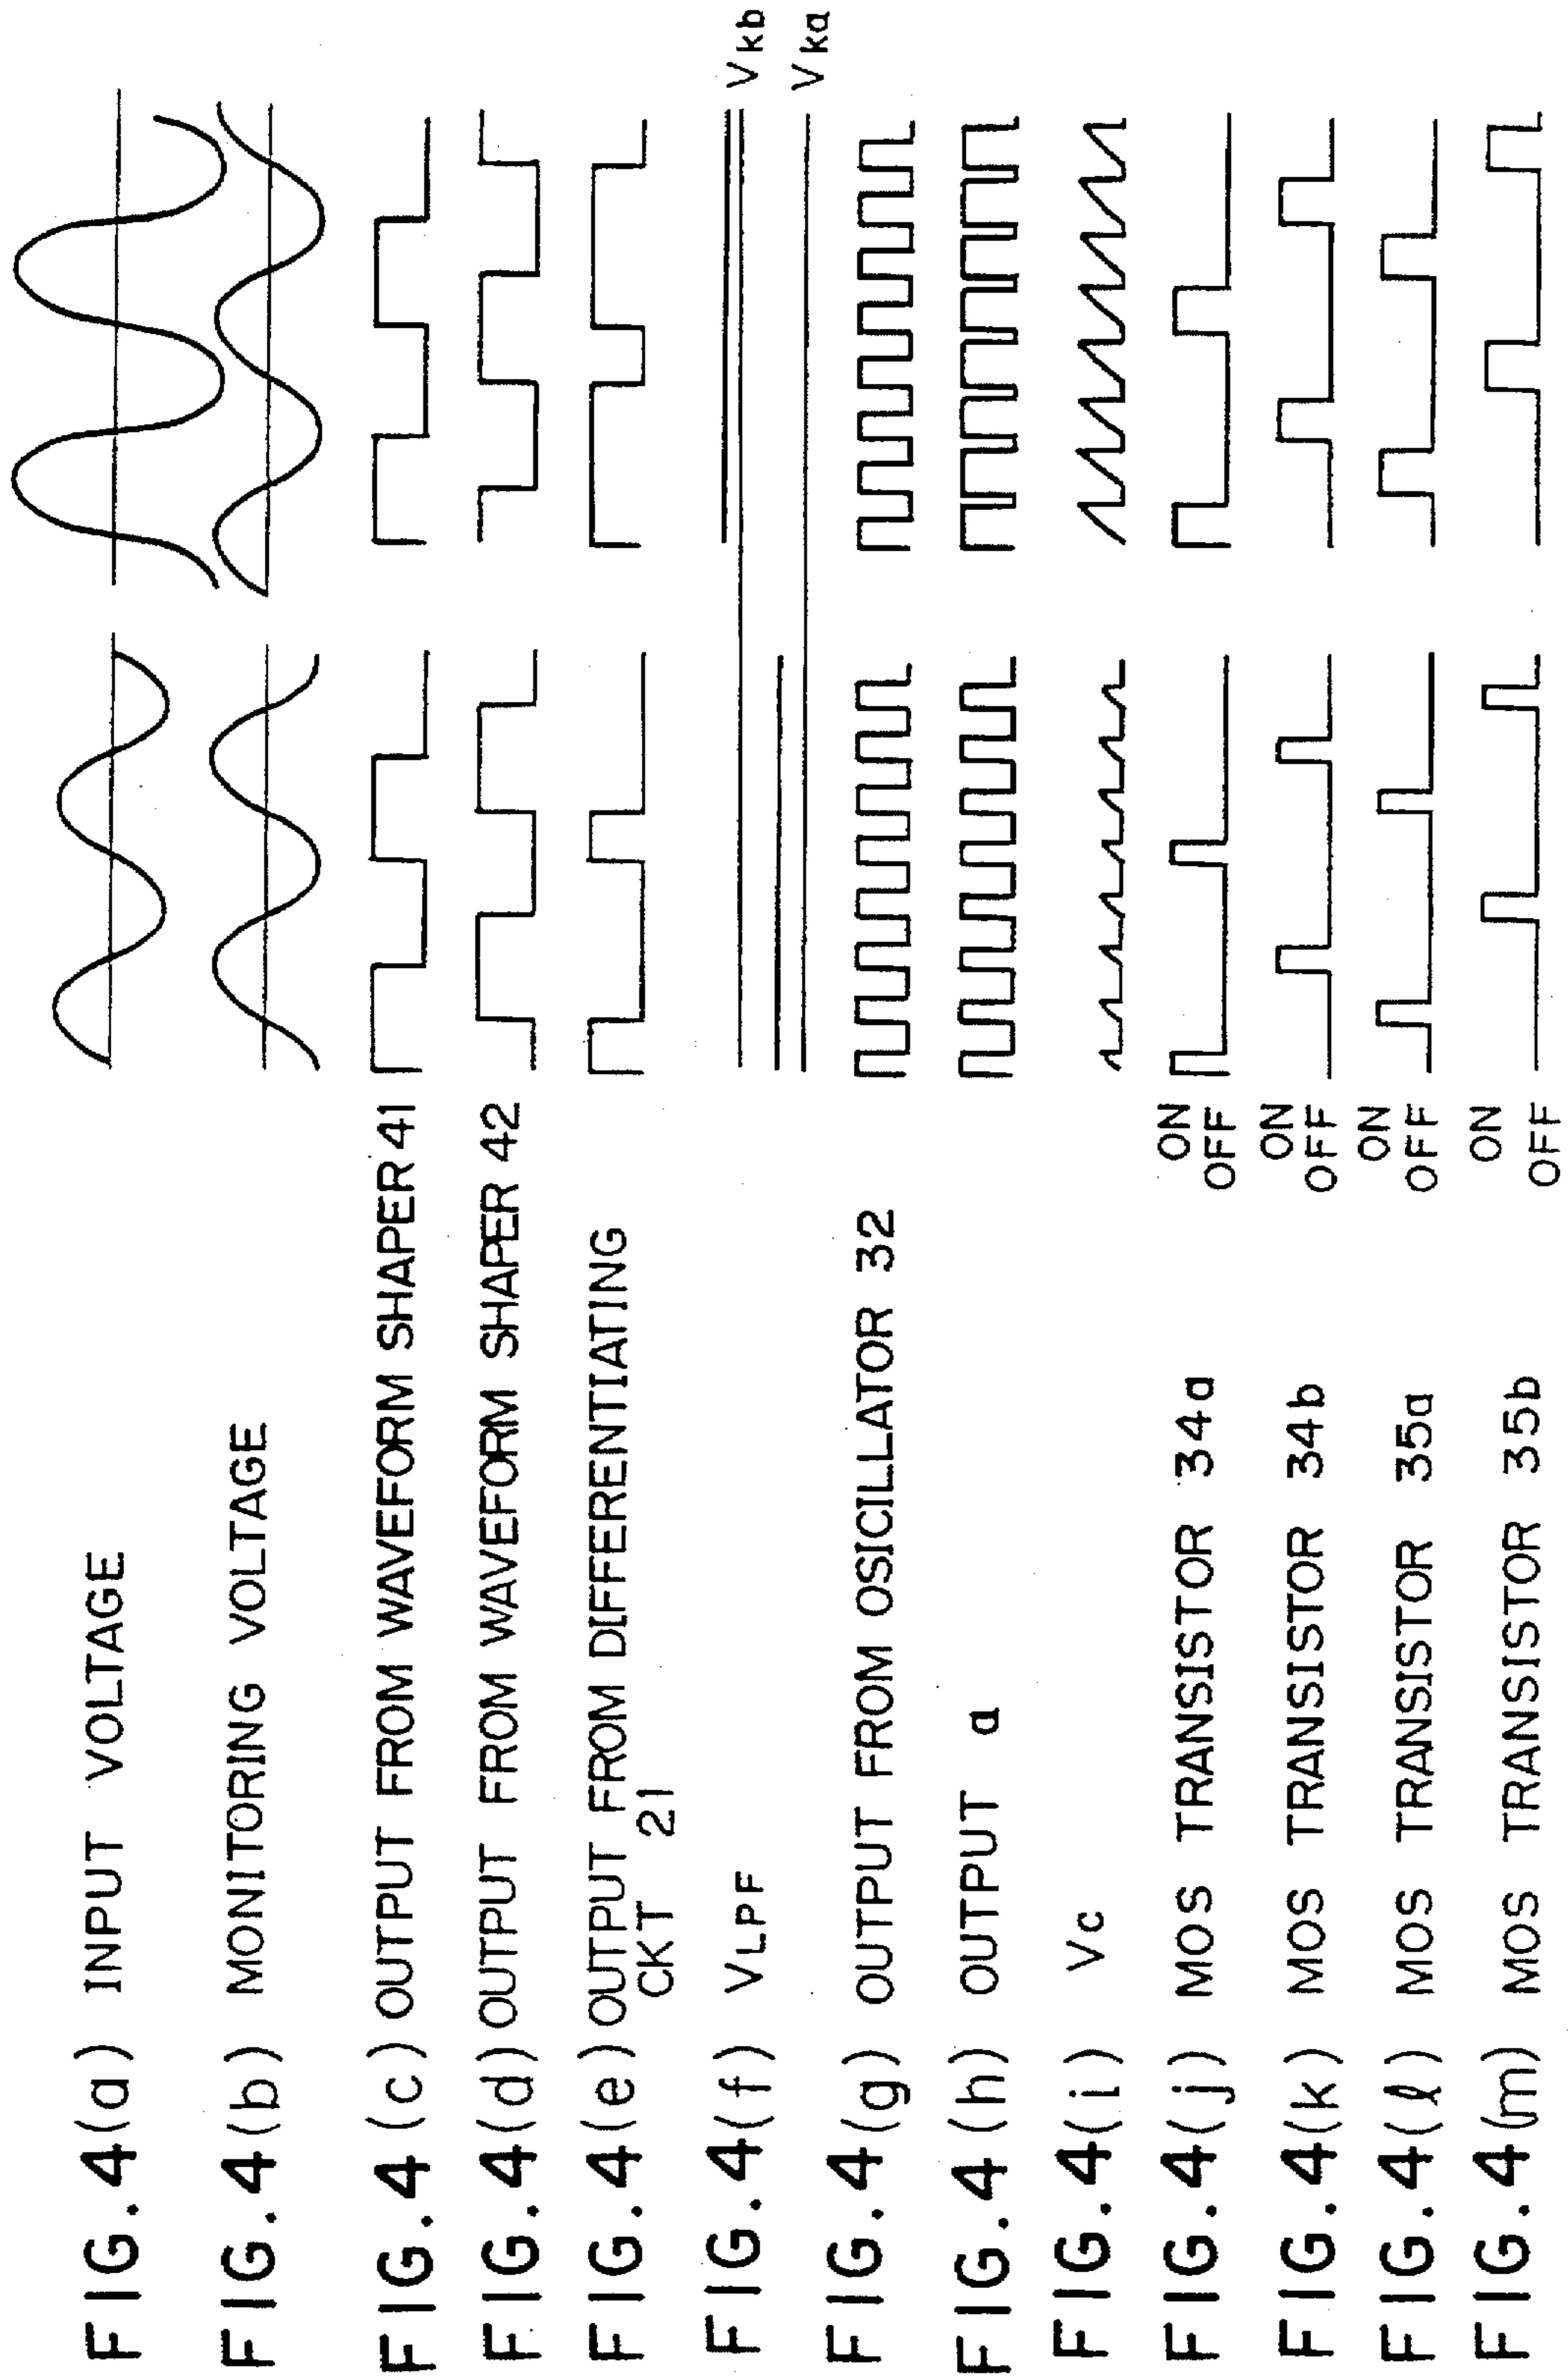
FIG. 4(a) INPUT VOLTAGE

FIG. 4(b) MONITORING VOLTAGE

FIG. 4(c) OUTPUT FROM WAVEFORM SHAPER 41

FIG. 4(d) OUTPUT FROM WAVEFORM SHAPER 42

FIG. 4(e) OUTPUT FROM DIFFERENTIATING CKT 21

FIG. 4(f) $V_{LPF}$

$V_{kb}$

$V_{ka}$

FIG. 4(g) OUTPUT FROM OSICILLATOR 32

FIG. 4(h) OUTPUT a

FIG. 4(i) $V_c$

FIG. 4(j) MOS TRANSISTOR 34a ON OFF

FIG. 4(k) MOS TRANSISTOR 34b ON OFF

FIG. 4(ℓ) MOS TRANSISTOR 35a ON OFF

FIG. 4(m) MOS TRANSISTOR 35b ON OFF